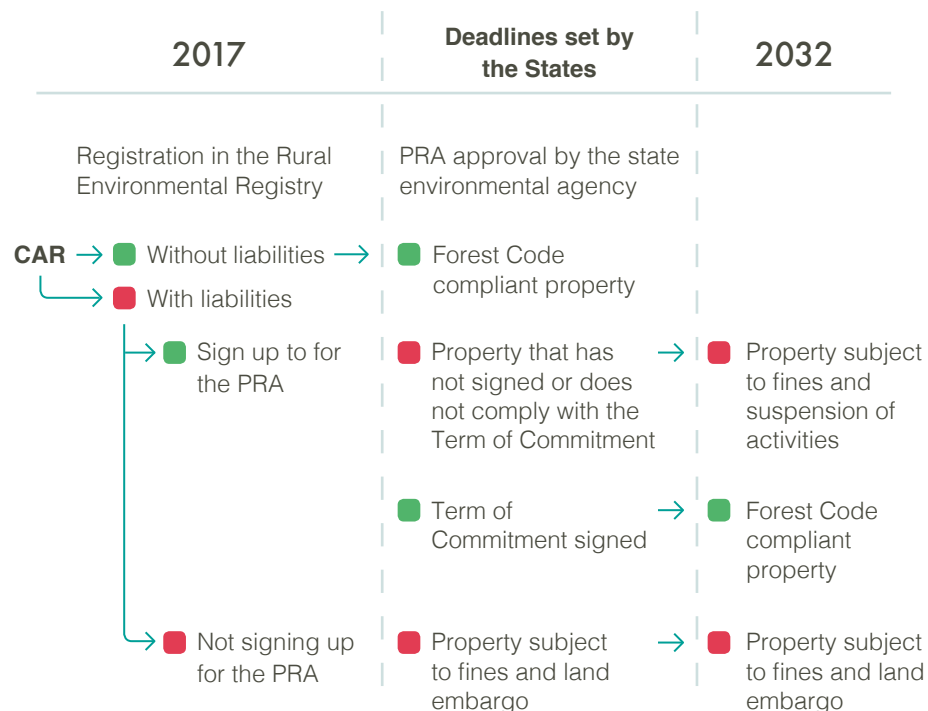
2017

Deadlines set by the States

2032

Registration in the Rural Environmental Registry

PRA approval by the state environmental agency

CAR

Without liabilities

Forest Code compliant property

With liabilities

Sign up to for the PRA

Property that has not signed or does not comply with the Term of Commitment

Property subject to fines and suspension of activities

Term of Commitment signed

Forest Code compliant property

Not signing up for the PRA

Property subject to fines and land embargo

Property subject to fines and land embargo